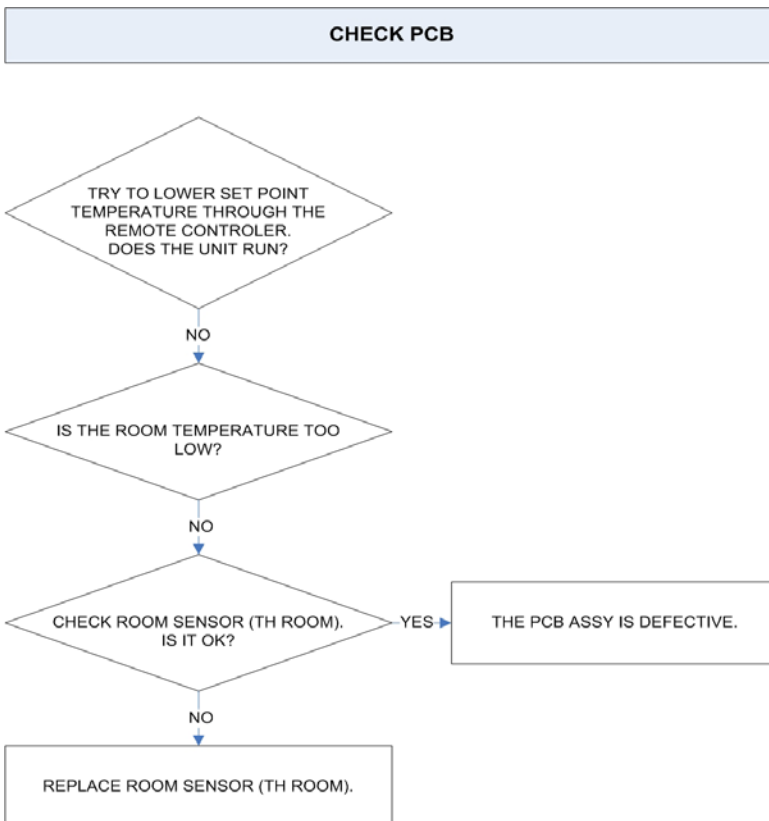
CHECK PCB

TRY TO LOWER SET POINT TEMPERATURE THROUGH THE REMOTE CONTROLER. DOES THE UNIT RUN?

NO

IS THE ROOM TEMPERATURE TOO LOW?

NO

CHECK ROOM SENSOR (TH ROOM). IS IT OK?

YES

THE PCB ASSY IS DEFECTIVE.

NO

REPLACE ROOM SENSOR (TH ROOM).